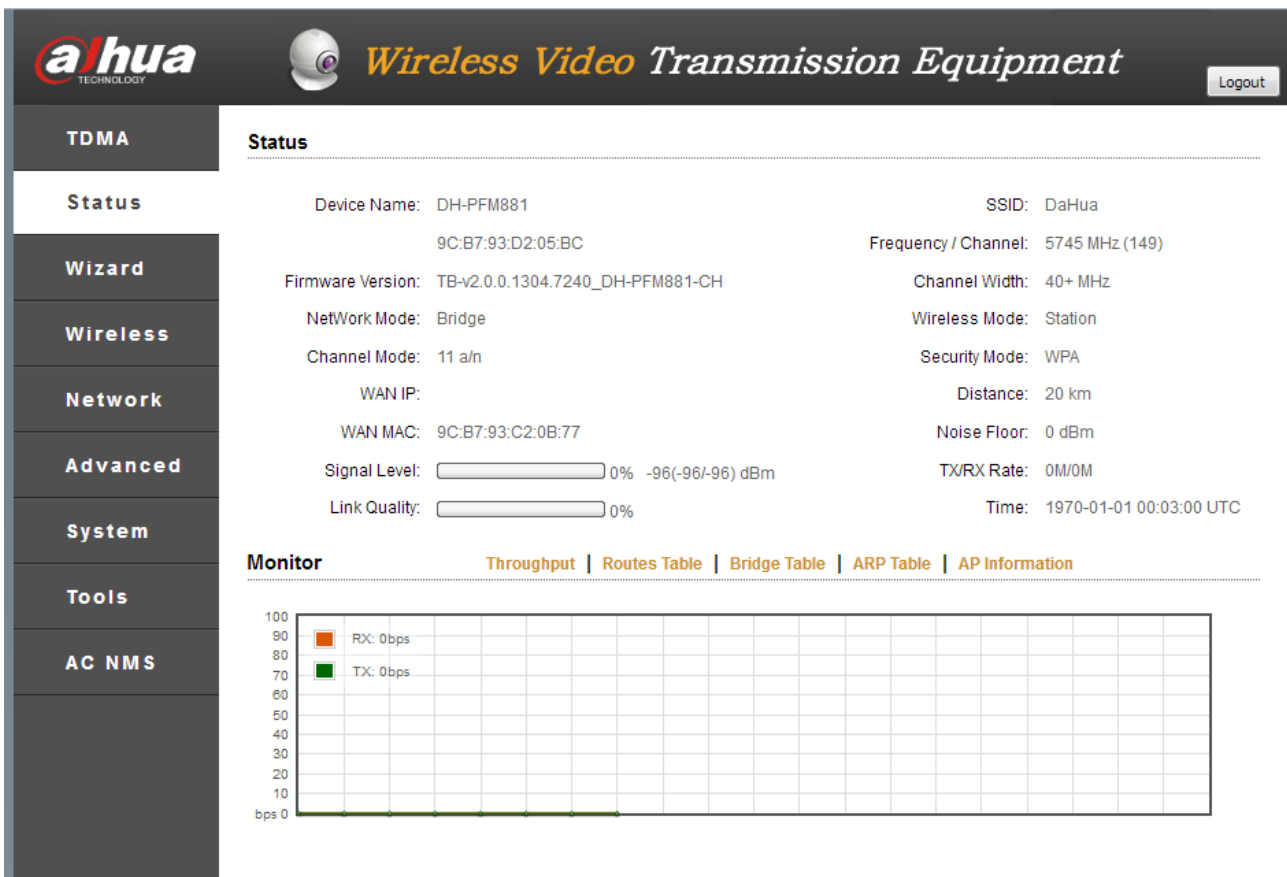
alhua
TECHNOLOGY

Wireless Video Transmission Equipment

Logout

TDMA
Status
Wizard
Wireless
Network
Advanced
System
Tools
AC NMS

Status

Device Name: DH-PFM881
9C:B7:93:D2:05:BC
Firmware Version: TB-v2.0.0.1304.7240_DH-PFM881-CH
NetWork Mode: Bridge
Channel Mode: 11 a/n
WAN IP:
WAN MAC: 9C:B7:93:C2:0B:77
Signal Level: 0% -96(-96/-96) dBm
Link Quality: 0%

SSID: DaHua
Frequency / Channel: 5745 MHz (149)
Channel Width: 40+ MHz
Wireless Mode: Station
Security Mode: WPA
Distance: 20 km
Noise Floor: 0 dBm
TX/RX Rate: 0M/0M
Time: 1970-01-01 00:03:00 UTC

Monitor

Throughput | Routes Table | Bridge Table | ARP Table | AP Information

100
90
80
70
60
50
40
30
20
10
bps 0

RX: 0bps
TX: 0bps